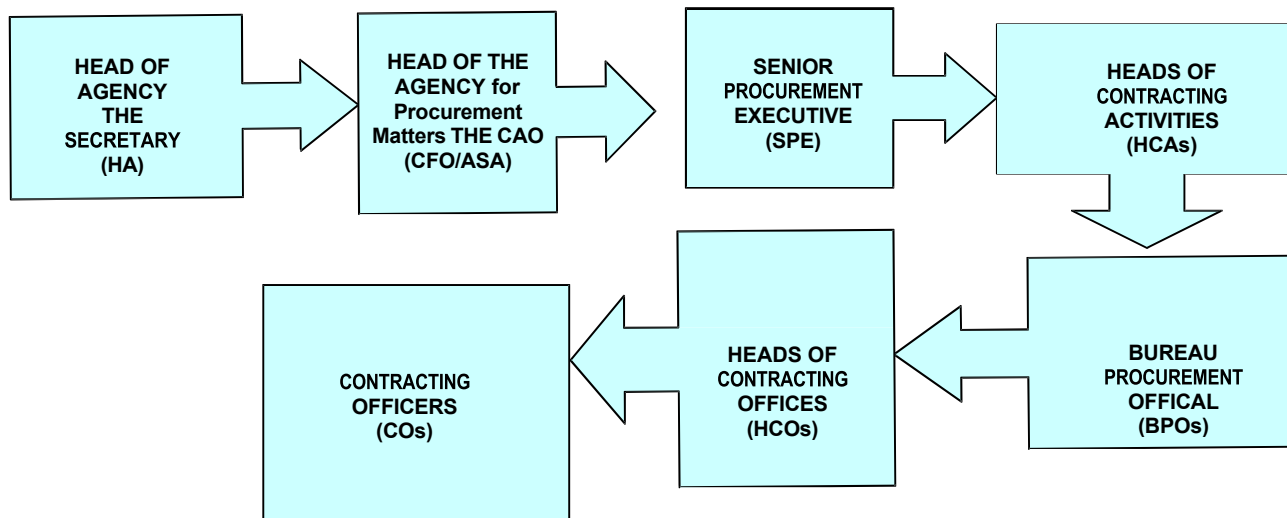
HEAD OF AGENCY THE SECRETARY (HA)

HEAD OF THE AGENCY for Procurement Matters THE CAO (CFO/ASA)

SENIOR PROCUREMENT EXECUTIVE (SPE)

HEADS OF CONTRACTING ACTIVITIES (HCAs)

BUREAU PROCUREMENT OFFICAL (BPOs)

HEADS OF CONTRACTING OFFICES (HCOs)

CONTRACTING OFFICERS (COs)